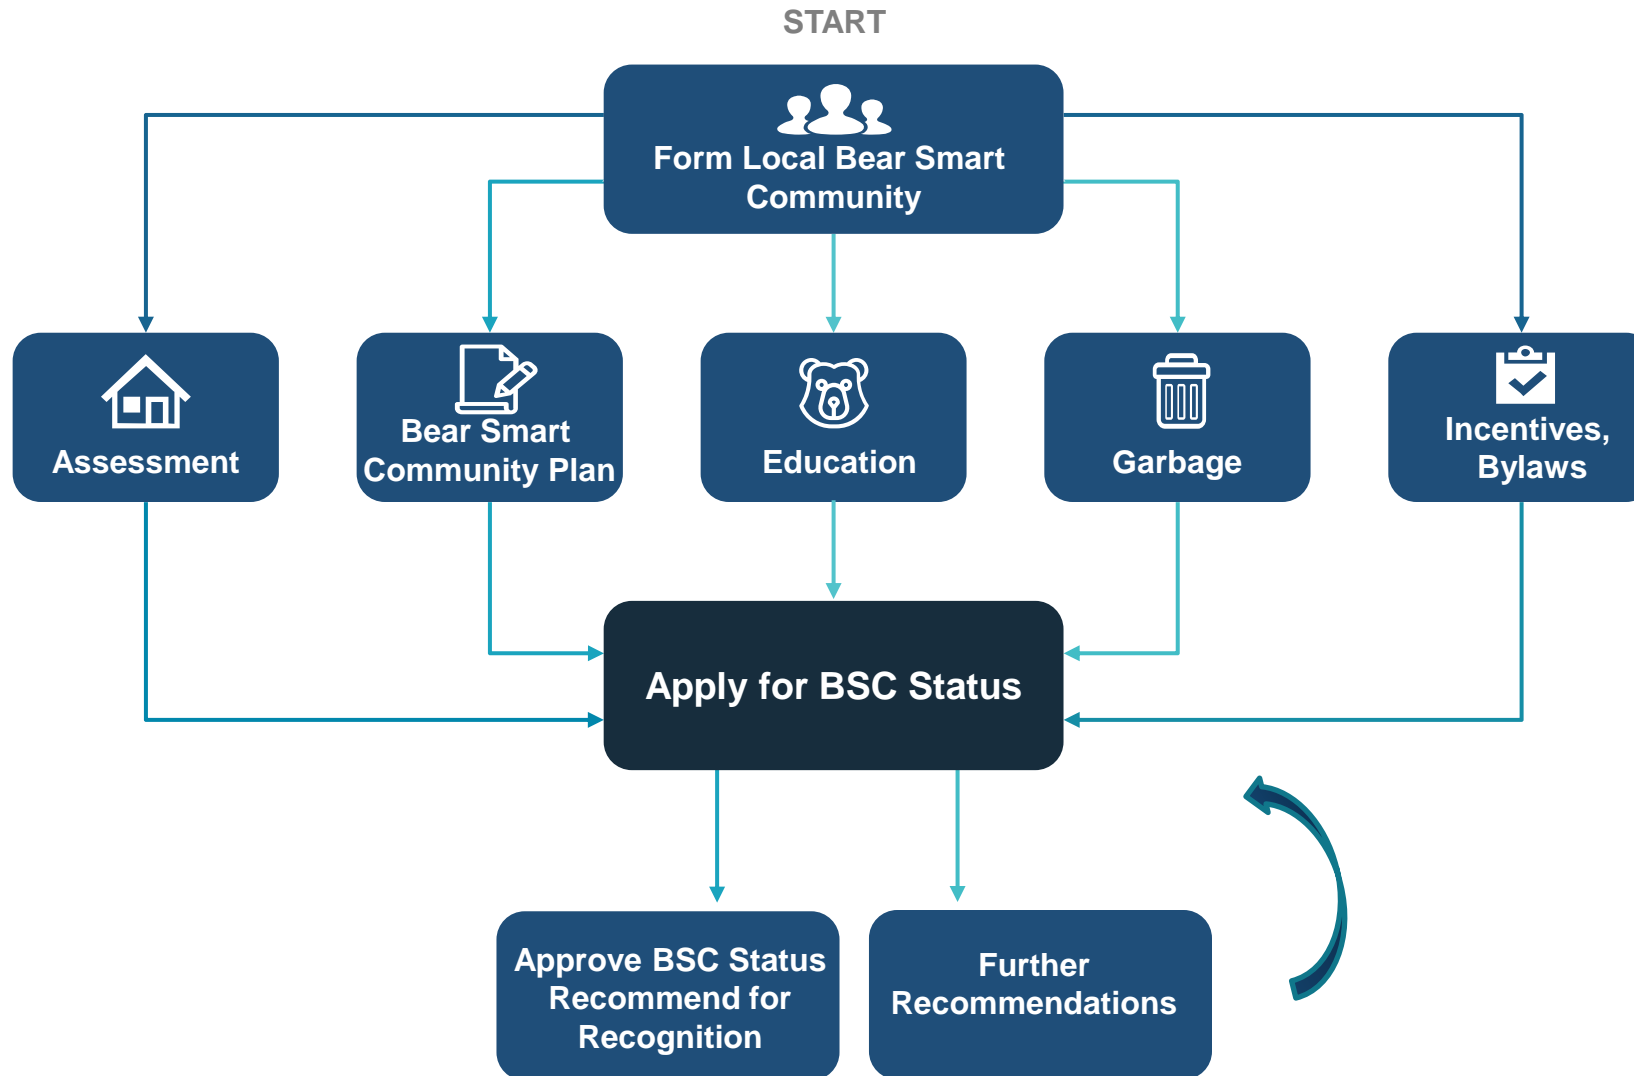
START

Form Local Bear Smart Community

Assessment

Bear Smart Community Plan

Education

Garbage

Incentives, Bylaws

Apply for BSC Status

Approve BSC Status Recommend for Recognition

Further Recommendations